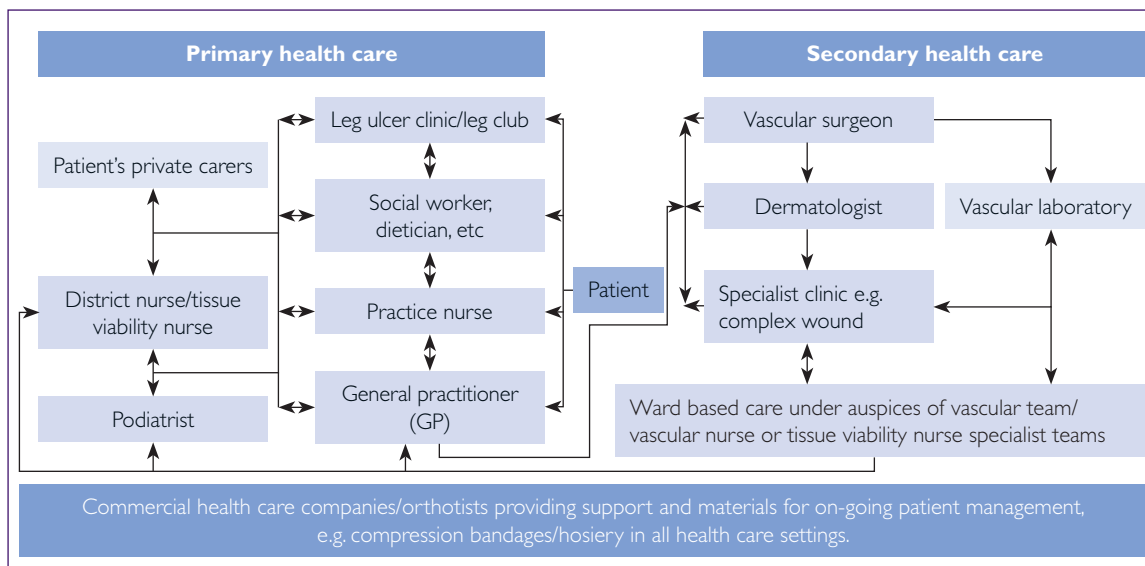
Primary health care

Secondary health care

Leg ulcer clinic/leg club

Patient's private carers

Social worker, dietician, etc

District nurse/tissue viability nurse

Practice nurse

Podiatrist

General practitioner (GP)

Patient

Vascular surgeon

Dermatologist

Vascular laboratory

Specialist clinic e.g. complex wound

Ward based care under auspices of vascular team/ vascular nurse or tissue viability nurse specialist teams

Commercial health care companies/orthotists providing support and materials for on-going patient management, e.g. compression bandages/hosiery in all health care settings.